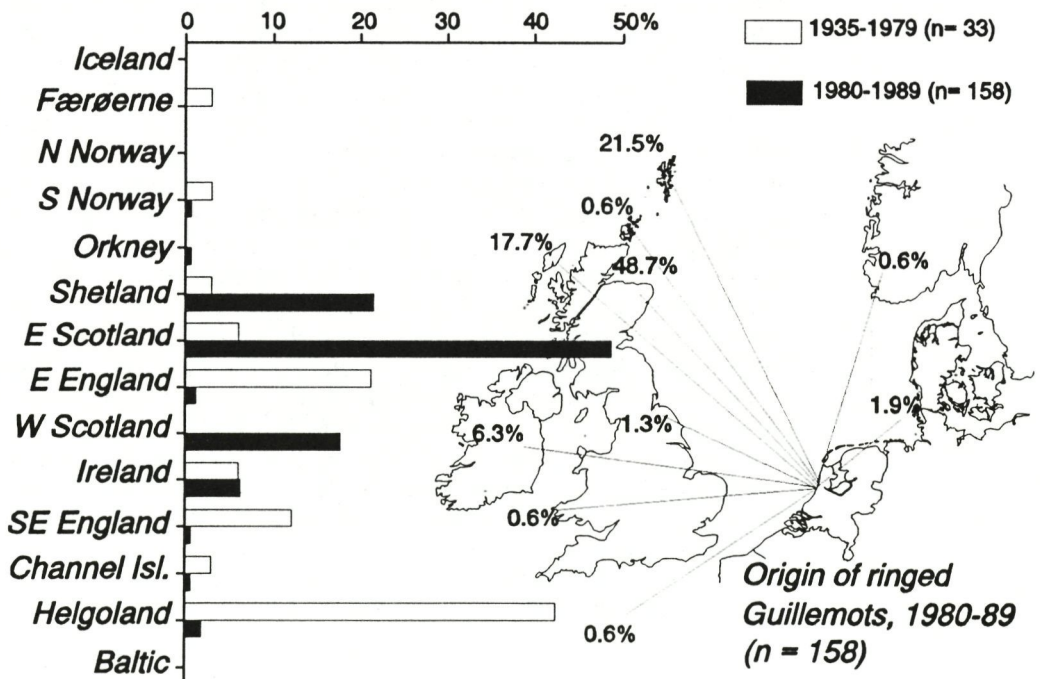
0 10 20 30 40 50%

1935-1979 (n= 33)

1980-1989 (n= 158)

Iceland
Færøerne
N Norway
S Norway
Orkney
Shetland
E Scotland
E England
W Scotland
Ireland
SE England
Channel Isl.
Helgoland
Baltic

21.5%
0.6%
17.7%
48.7%
0.6%
1.9%
6.3%
1.3%
0.6%
0.6%

Origin of ringed Guillemots, 1980-89 (n = 158)